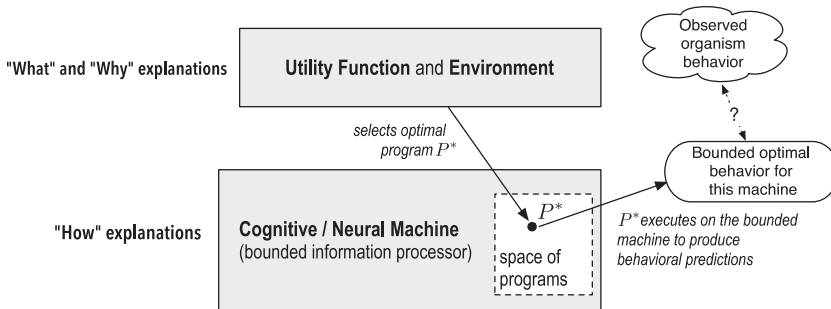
"What" and "Why" explanations

Utility Function and Environment

Observed organism behavior

?

selects optimal program $P^*$

Bounded optimal behavior for this machine

"How" explanations

Cognitive / Neural Machine
(bounded information processor)

$P^*$

space of programs

$P^*$ executes on the bounded machine to produce behavioral predictions